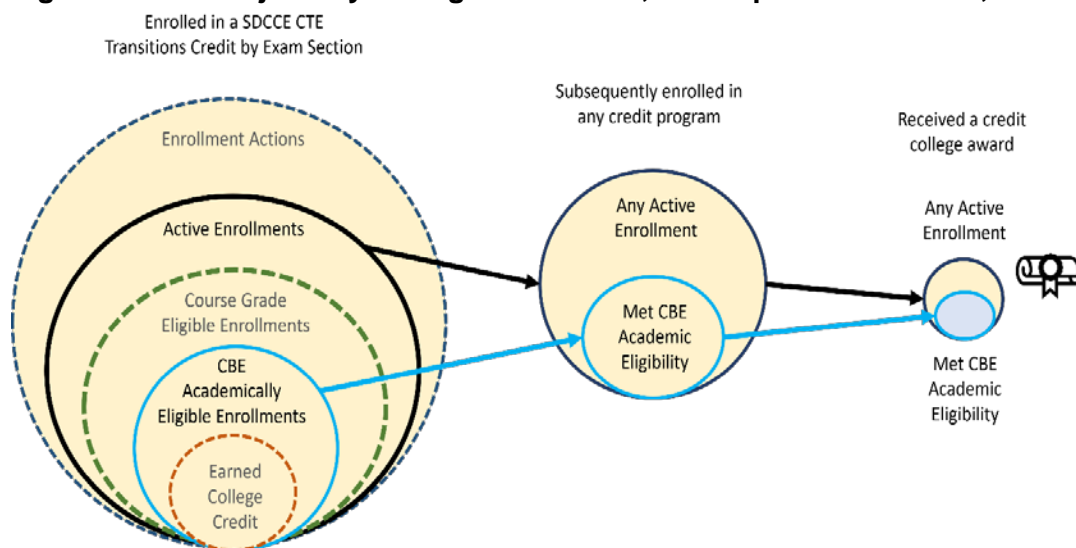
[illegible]

Enrolled in a SDCCE CTE Transitions Credit by Exam Section

Enrollment Actions

Active Enrollments

Course Grade Eligible Enrollments

CBE Academically Eligible Enrollments

Earned College Credit

Subsequently enrolled in any credit program

Any Active Enrollment

Met CBE Academic Eligibility

Received a credit college award

Any Active Enrollment

Met CBE Academic Eligibility